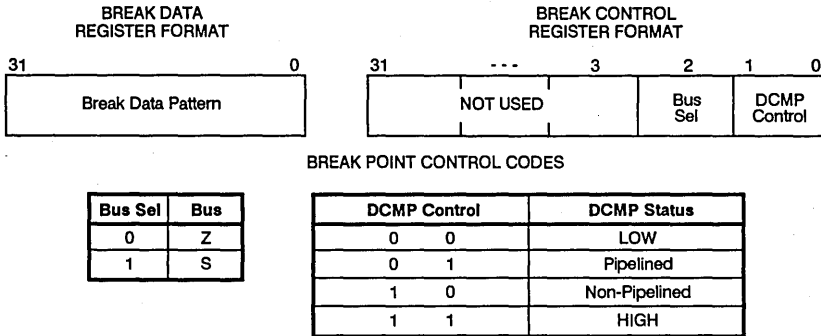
BREAK DATA REGISTER FORMAT

31 0

Break Data Pattern

BREAK CONTROL REGISTER FORMAT

31 --- 3 2 1 0

NOT USED

Bus Sel

DCMP Control

BREAK POINT CONTROL CODES

| Bus Sel | Bus |
|---|---|
| 0 | Z |
| 1 | S |

| DCMP Control | | DCMP Status |
|---|---|---|
| 0 | 0 | LOW |
| 0 | 1 | Pipelined |
| 1 | 0 | Non-Pipelined |
| 1 | 1 | HIGH |